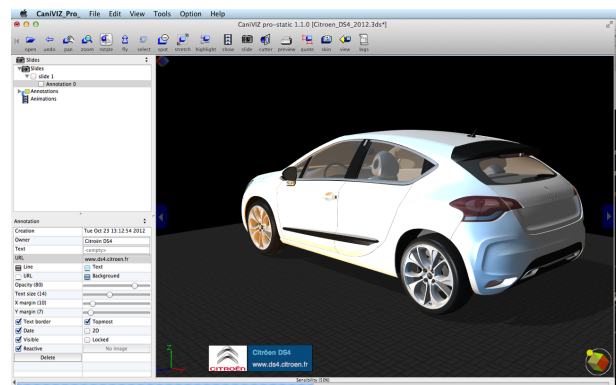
CaniVIZ_Pro_ File Edit View Tools Option Help

CaniVIZ pro-static 1.1.0 [Citroen_DS4_2012.3ds*]

open undo pan zoom rotate fly select spot stretch highlight close slide cutter preview quote skin view logs

Slides
Slides
slide 1
Annotation 0
Annotations
Animations

Annotation

| | |
|---|---|
| Creation | Tue Oct 23 13:12:54 2012 |
| Owner | Citroën DS4 |
| Text | <empty> |
| URL | www.ds4.citroen.fr |
| Line | Text |
| URL | Background |
| Opacity (80) | |
| Text size (14) | |
| X margin (10) | |
| Y margin (7) | |
| Text border | Topmost |
| Date | 2D |
| Visible | Locked |
| Reactive | No image |

Delete

Citroën DS4
www.ds4.citroen.fr

CITROËN

Sensibility (50%)